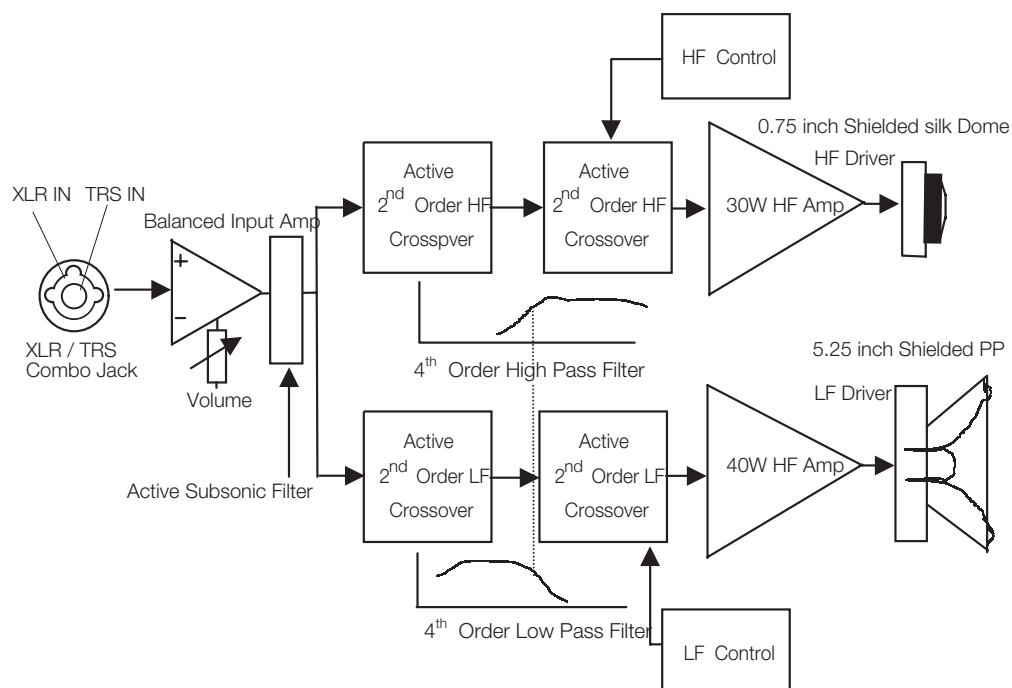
HF Control

0.75 inch Shielded silk Dome

HF Driver

XLR IN TRS IN

Balanced Input Amp

Active $2^{nd}$ Order HF Crosspver

Active $2^{nd}$ Order HF Crossover

30W HF Amp

+

–

XLR / TRS Combo Jack

Volume

$4^{th}$ Order High Pass Filter

5.25 inch Shielded PP

LF Driver

Active $2^{nd}$ Order LF Crossover

Active $2^{nd}$ Order LF Crossover

40W HF Amp

Active Subsonic Filter

$4^{th}$ Order Low Pass Filter

LF Control